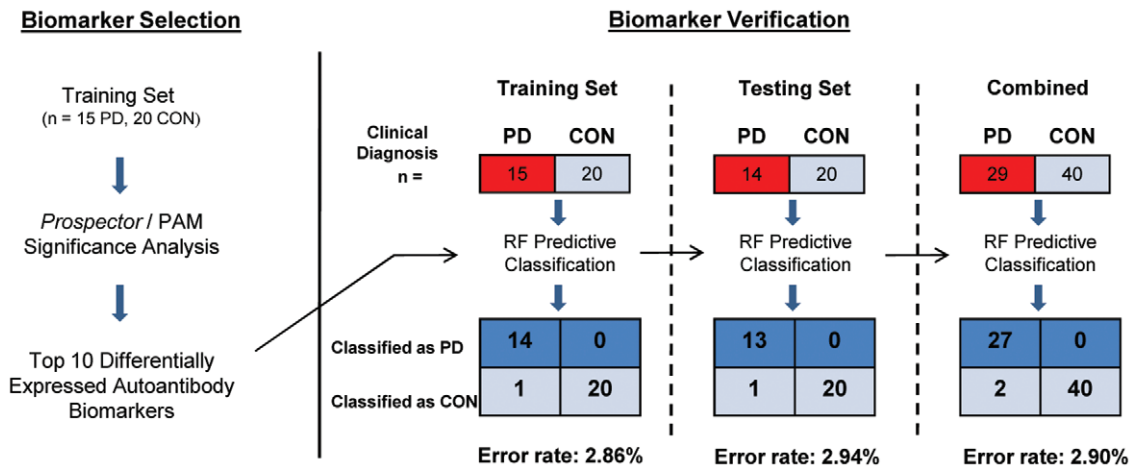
Biomarker Selection

Training Set
(n = 15 PD, 20 CON)

Prospector / PAM Significance Analysis

Top 10 Differentially Expressed Autoantibody Biomarkers

Biomarker Verification

Training Set

Clinical Diagnosis
n =

| PD | CON |
|---|---|
| 15 | 20 |

RF Predictive Classification

| | | |
|---|---|---|
| Classified as PD | 14 | 0 |
| Classified as CON | 1 | 20 |

Error rate: 2.86%

Testing Set

| PD | CON |
|---|---|
| 14 | 20 |

RF Predictive Classification

| | |
|---|---|
| 13 | 0 |
| 1 | 20 |

Error rate: 2.94%

Combined

| PD | CON |
|---|---|
| 29 | 40 |

RF Predictive Classification

| | |
|---|---|
| 27 | 0 |
| 2 | 40 |

Error rate: 2.90%